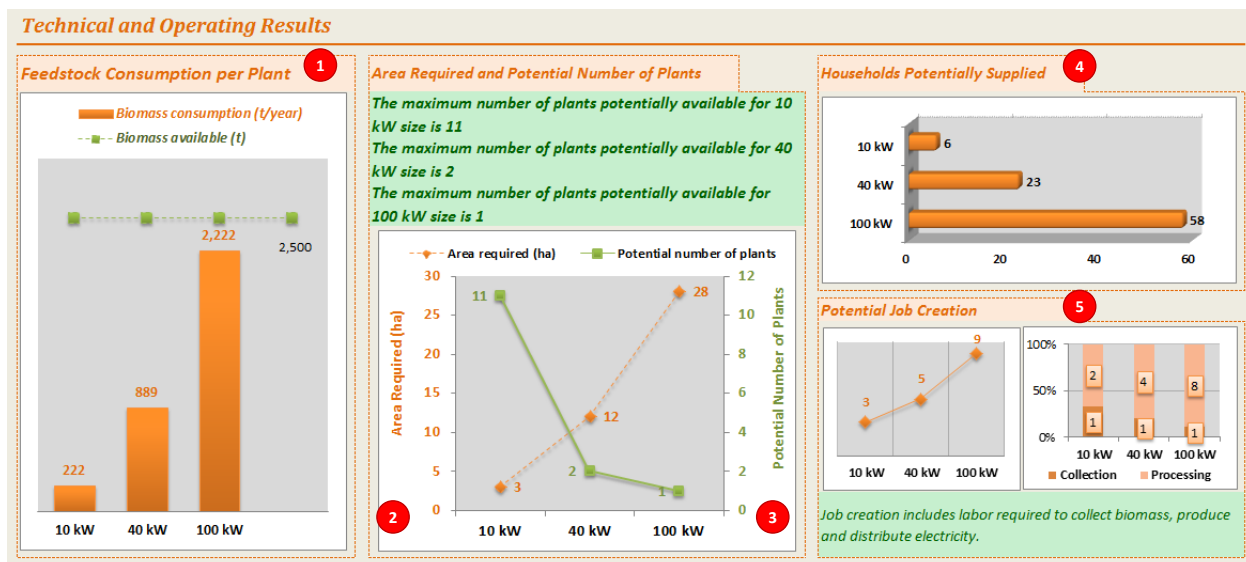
Technical and Operating Results

Feedstock Consumption per Plant 1

Biomass consumption (t/year)
Biomass available (t)

2,500
2,222
889
222
10 kW
40 kW
100 kW

Area Required and Potential Number of Plants

The maximum number of plants potentially available for 10 kW size is 11
The maximum number of plants potentially available for 40 kW size is 2
The maximum number of plants potentially available for 100 kW size is 1

Area required (ha)
Potential number of plants

Area Required (ha)
30
25
20
15
10
5
0
Potential Number of Plants
12
10
8
6
4
2
0
11
28
12
2
3
1
10 kW
40 kW
100 kW
2
3

Households Potentially Supplied 4

10 kW 6
40 kW 23
100 kW 58
0
20
40
60

Potential Job Creation 5

3
5
9
10 kW
40 kW
100 kW

100%
50%
0%
2
1
4
1
8
1
10 kW
40 kW
100 kW
Collection
Processing

Job creation includes labor required to collect biomass, produce and distribute electricity.